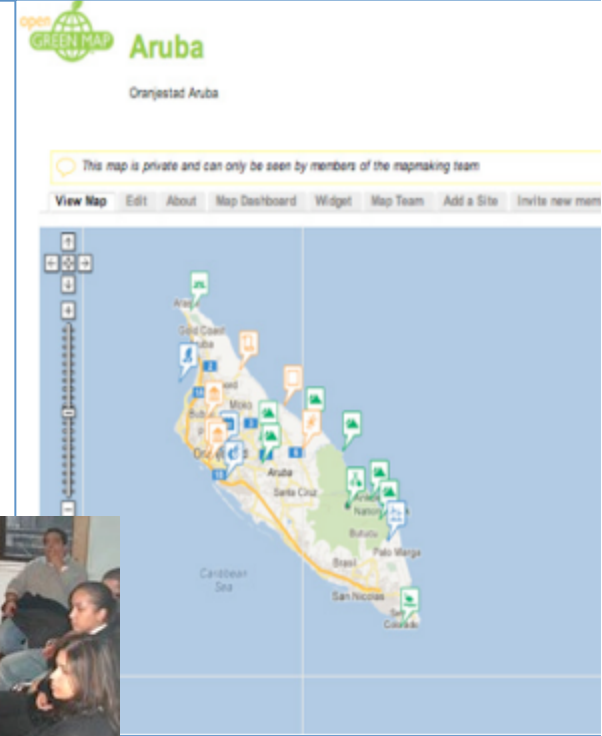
open GREEN MAP

Aruba

Oranjestad Aruba

This map is private and can only be seen by members of the mapmaking team

View Map | Edit | About | Map Dashboard | Widget | Map Team | Add a Site | Invite new mem

Gold Coast

Aruba

Santa Cruz

Palo Marga

Brasil

San Nicolas

Caribbean Sea